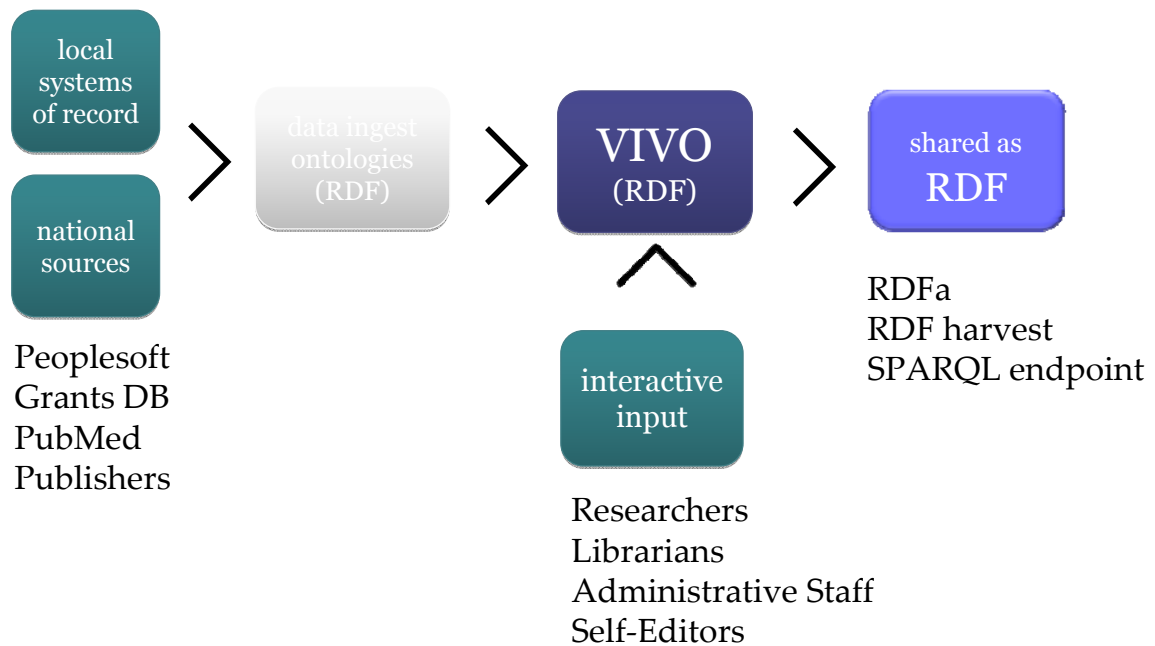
local systems of record

national sources

Peoplesoft
Grants DB
PubMed
Publishers

data ingest ontologies (RDF)

VIVO (RDF)

interactive input

Researchers
Librarians
Administrative Staff
Self-Editors

shared as RDF

RDFa
RDF harvest
SPARQL endpoint